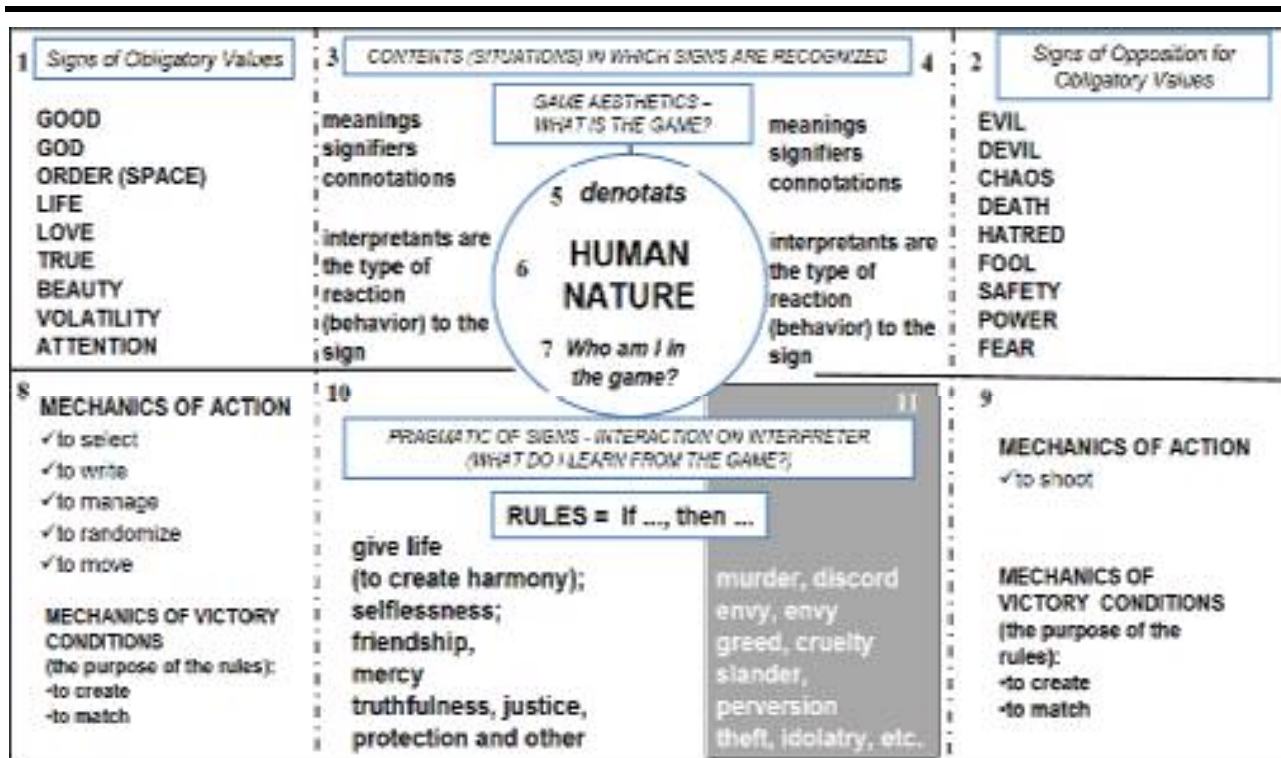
1 Signs of Obligatory Values

GOOD
GOD
ORDER (SPACE)
LIFE
LOVE
TRUE
BEAUTY
VOLATILITY
ATTENTION

3 CONTENTS (SITUATIONS) IN WHICH SIGNS ARE RECOGNIZED 4

meanings
signifiers
connotations

interpretants are the type of reaction (behavior) to the sign

GAME AESTHETICS – WHAT IS THE GAME?

5 denotats

6 HUMAN NATURE

7 Who am I in the game?

meanings
signifiers
connotations

interpretants are the type of reaction (behavior) to the sign

2 Signs of Opposition for Obligatory Values

EVIL
DEVIL
CHAOS
DEATH
HATRED
FOOL
SAFETY
POWER
FEAR

8 MECHANICS OF ACTION
✓to select
✓to write
✓to manage
✓to randomize
✓to move

MECHANICS OF VICTORY CONDITIONS
(the purpose of the rules):
-to create
-to match

10

PRAGMATIC OF SIGNS - INTERACTION ON INTERPRETER (WHAT DO I LEARN FROM THE GAME?)

RULES = If ..., then ...

give life
(to create harmony);
selflessness;
friendship,
mercy
truthfulness, justice,
protection and other

11

murder, discord
envy, envy
greed, cruelty
slander,
perversion
theft, idolatry, etc.

9

MECHANICS OF ACTION
✓to shoot

MECHANICS OF VICTORY CONDITIONS
(the purpose of the rules):
-to create
-to match